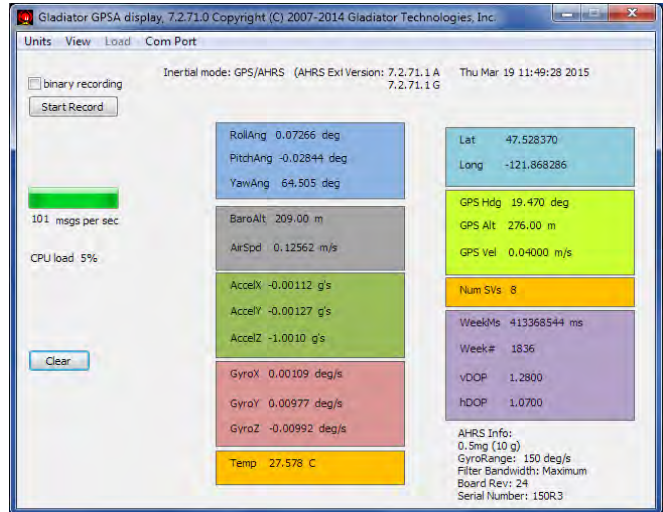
Gladiator GPSA display, 7.2.71.0 Copyright (C) 2007-2014 Gladiator Technologies, Inc.

Units View Load Com Port

binary recording

Start Record

Inertial mode: GPS/AHRS (AHRS Exl Version: 7.2.71.1 A 7.2.71.1 G

Thu Mar 19 11:49:28 2015

RollAng 0.07266 deg

PitchAng -0.02844 deg

YawAng 64.505 deg

Lat 47.528370

Long -121.868286

101 msgs per sec

CPU load 5%

BaroAlt 209.00 m

AirSpd 0.12562 m/s

GPS Hdg 19.470 deg

GPS Alt 276.00 m

GPS Vel 0.04000 m/s

AccelX -0.00112 g's

AccelY -0.00127 g's

AccelZ -1.0010 g's

Num SVs 8

WeekMs 413368544 ms

Week# 1836

vDOP 1.2800

hDOP 1.0700

Clear

GyroX 0.00109 deg/s

GyroY 0.00977 deg/s

GyroZ -0.00992 deg/s

Temp 27.578 C

AHRS Info:
0.5mg (10 g)
GyroRange: 150 deg/s
Filter Bandwidth: Maximum
Board Rev: 24
Serial Number: 150R3